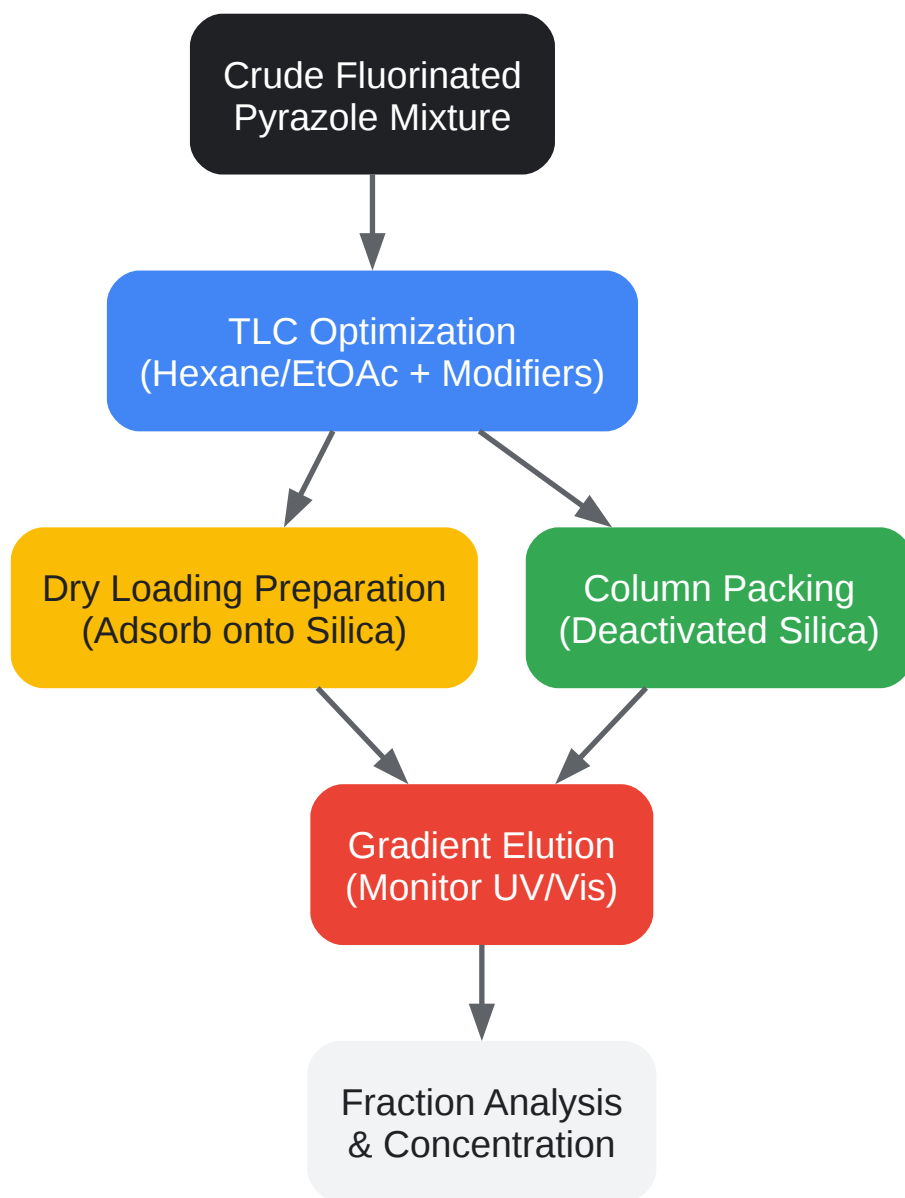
Crude Fluorinated Pyrazole Mixture

TLC Optimization (Hexane/EtOAc + Modifiers)

Dry Loading Preparation (Adsorb onto Silica)

Column Packing (Deactivated Silica)

Gradient Elution (Monitor UV/Vis)

Fraction Analysis & Concentration